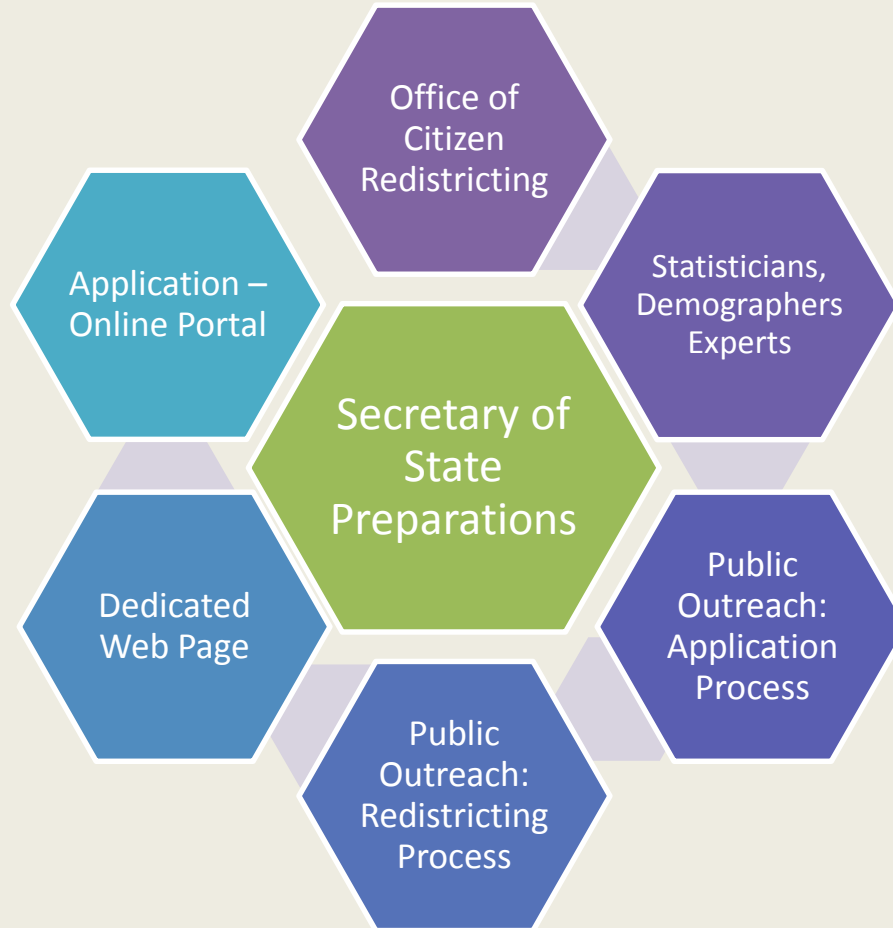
Secretary of State Preparations

Office of Citizen Redistricting

Statisticians, Demographers Experts

Public Outreach: Application Process

Public Outreach: Redistricting Process

Dedicated Web Page

Application – Online Portal